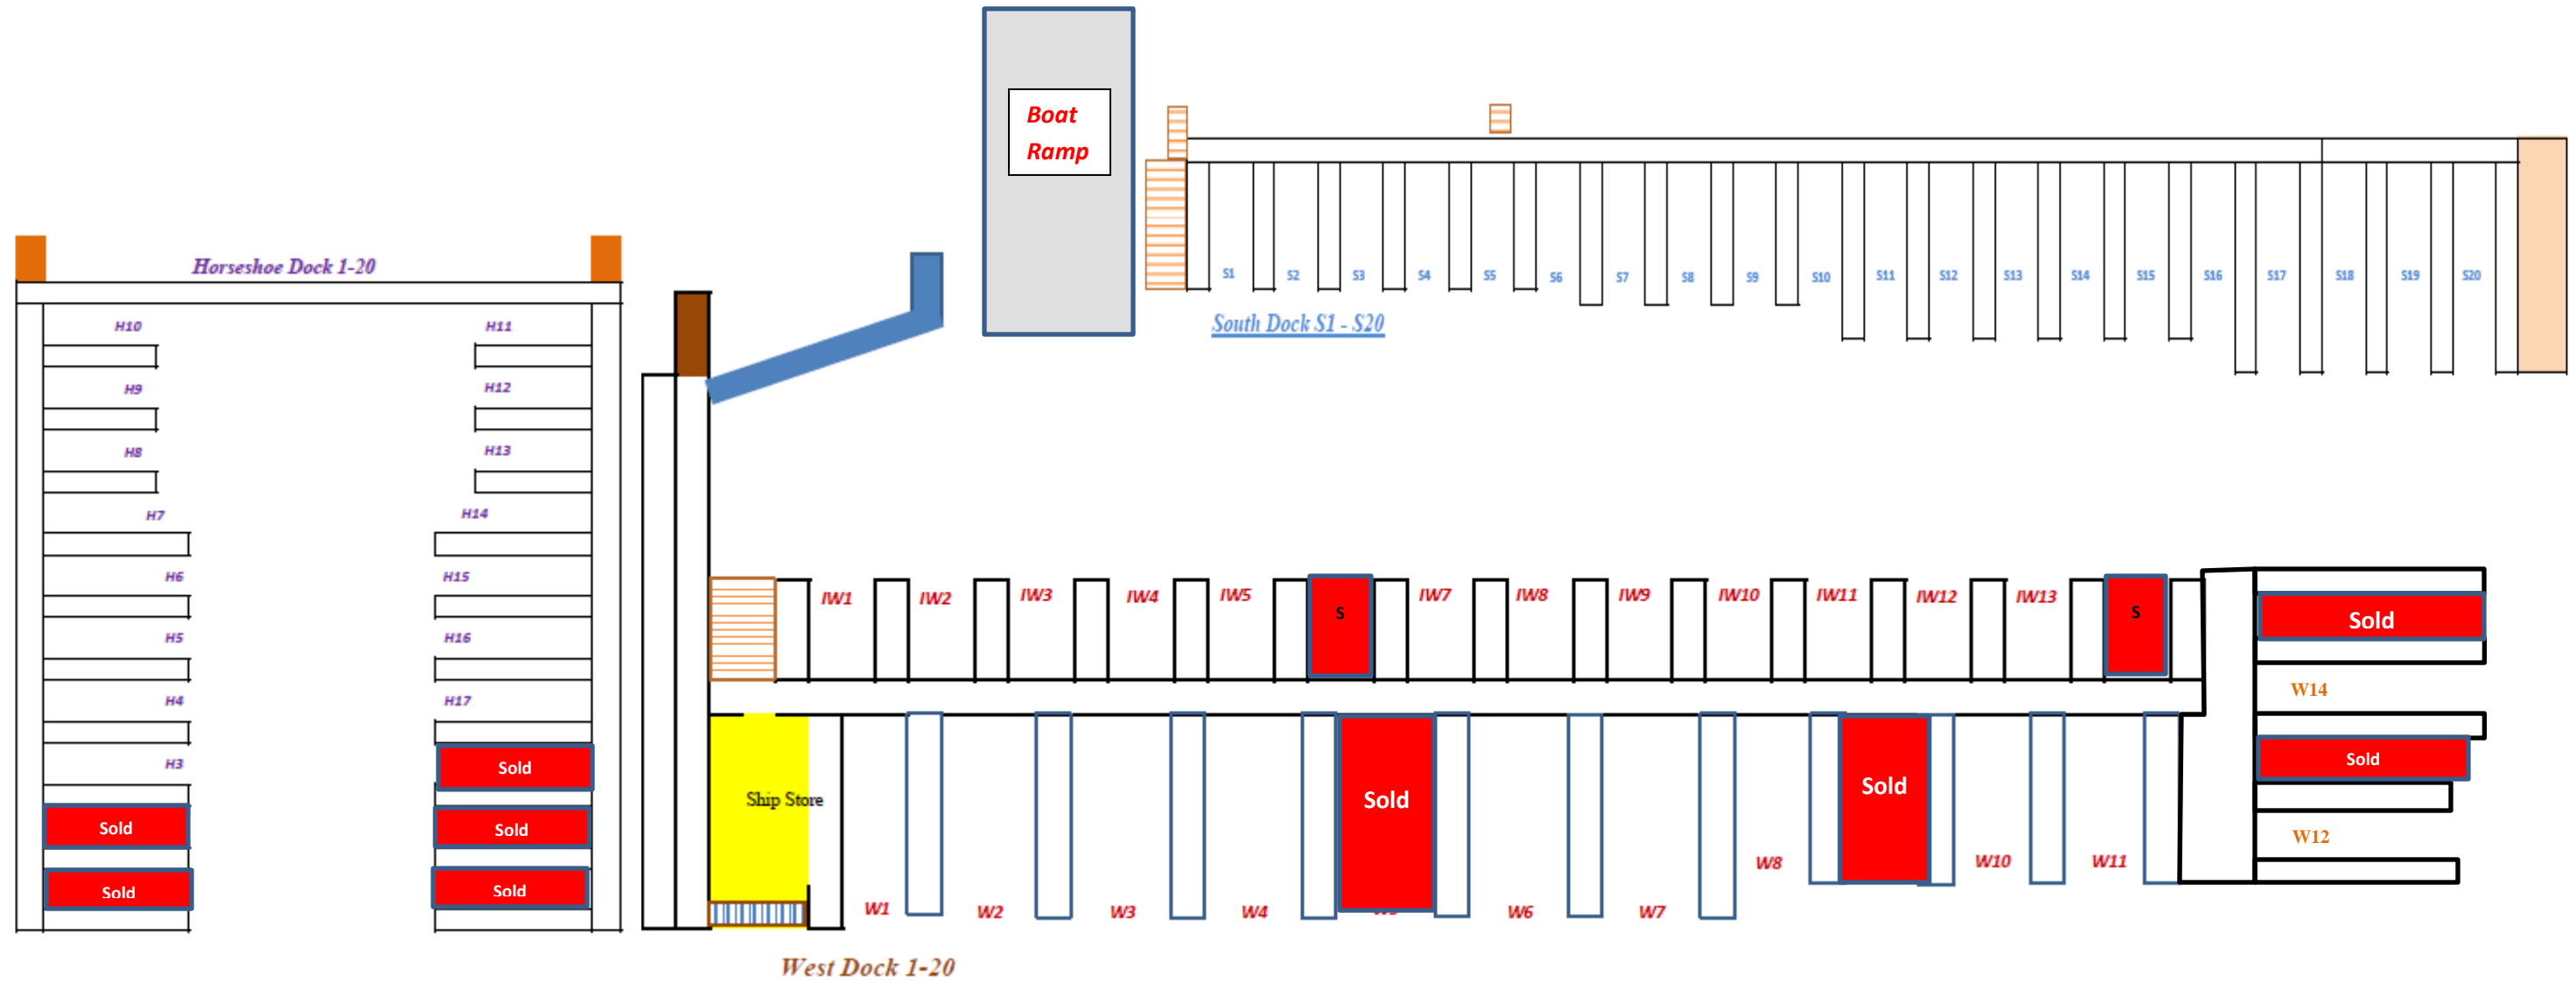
Boat Ramp

S1 S2 S3 S4 S5 S6 S7 S8 S9 S10 S11 S12 S13 S14 S15 S16 S17 S18 S19 S20

South Dock S1 - S20

Horseshoe Dock 1-20

H10 H11
H9 H12
H8 H13
H7 H14
H6 H15
H5 H16
H4 H17
H3
Sold
Sold
Sold
Sold
Sold

IW1 IW2 IW3 IW4 IW5 S IW7 IW8 IW9 IW10 IW11 IW12 IW13 S

Sold
W14
Sold
W12

Ship Store

Sold

Sold

W1 W2 W3 W4 W6 W7 W8 W10 W11

West Dock 1-20